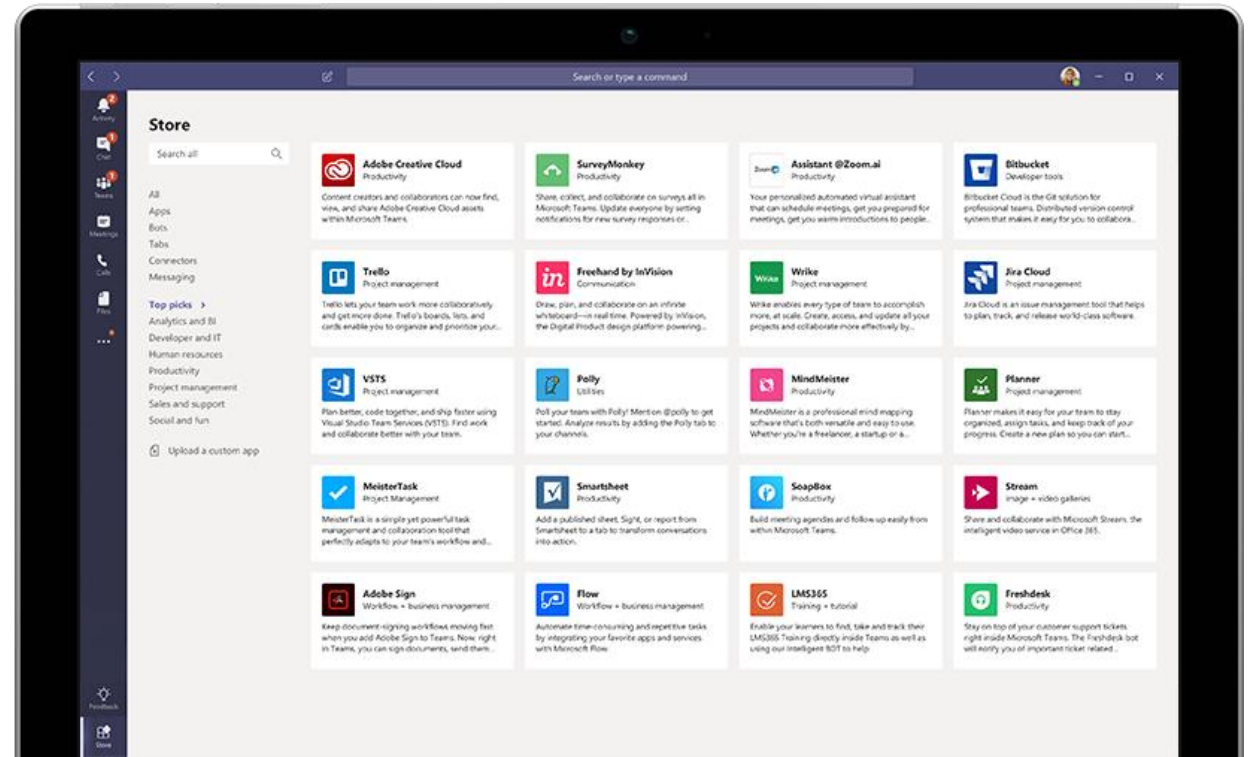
Search or type a command

Activity
Chat
Teams
Meetings
Calls
Files
...
Feedback
Store

Store

Search all

All
Apps
Bots
Tabs
Connectors
Messaging

Top picks >
Analytics and BI
Developer and IT
Human resources
Productivity
Project management
Sales and support
Social and fun

Upload a custom app

Adobe Creative Cloud
Productivity
Content creators and collaborators can now find, view, and share Adobe Creative Cloud assets within Microsoft Teams.

SurveyMonkey
Productivity
Share, collect, and collaborate on surveys all in Microsoft Teams. Update everyone by setting notifications for new survey responses or...

Assistant @Zoom.ai
Productivity
Your personalized automated virtual assistant that can schedule meetings, get you prepared for meetings, get you warm introductions to people...

Bitbucket
Developer tools
Bitbucket Cloud is the Git solution for professional teams. Distributed version control system that makes it easy for you to collabora...

Trello
Project management
Trello lets your team work more collaboratively and get more done. Trello's boards, lists, and cards enable you to organize and prioritize your...

Freehand by InVision
Communication
Draw, plan, and collaborate on an infinite whiteboard—in real time. Powered by InVision, the Digital Product design platform powering...

Wrike
Project management
Wrike enables every type of team to accomplish more, at scale. Create, access, and update all your projects and collaborate more effectively by...

Jira Cloud
Project management
Jira Cloud is an issue management tool that helps to plan, track, and release world-class software.

VSTS
Project management
Plan better, code together, and ship faster using Visual Studio Team Services (VSTS). Find work and collaborate better with your team.

Polly
Utilities
Poll your team with Polly! Mention @polly to get started. Analyze results by adding the Polly tab to your channels.

MindMeister
Productivity
MindMeister is a professional mind mapping software that's both versatile and easy to use. Whether you're a freelancer, a startup or a...

Planner
Project management
Planner makes it easy for your team to stay organized, assign tasks, and keep track of your progress. Create a new plan so you can start...

MeisterTask
Project Management
MeisterTask is a simple yet powerful task management and collaboration tool that perfectly adapts to your team's workflow and...

Smartsheet
Productivity
Add a published sheet, Sight, or report from Smartsheet to a tab to transform conversations into action.

SoapBox
Productivity
Build meeting agendas and follow-up easily from within Microsoft Teams.

Stream
Image + video galleries
Share and collaborate with Microsoft Stream, the intelligent video service in Office 365.

Adobe Sign
Workflow + business management
Keep document-signing workflows moving fast when you add Adobe Sign to Teams. Now, right in Teams, you can sign documents, send them...

Flow
Workflow + business management
Automate time-consuming and repetitive tasks by integrating your favorite apps and services with Microsoft Flow.

LMS365
Training + tutorial
Enable your learners to find, take and track their LMS365 Training directly inside Teams as well as using our intelligent BOT to help

Freshdesk
Productivity
Stay on top of your customer support tickets right inside Microsoft Teams. The Freshdesk bot will notify you of important ticket related...